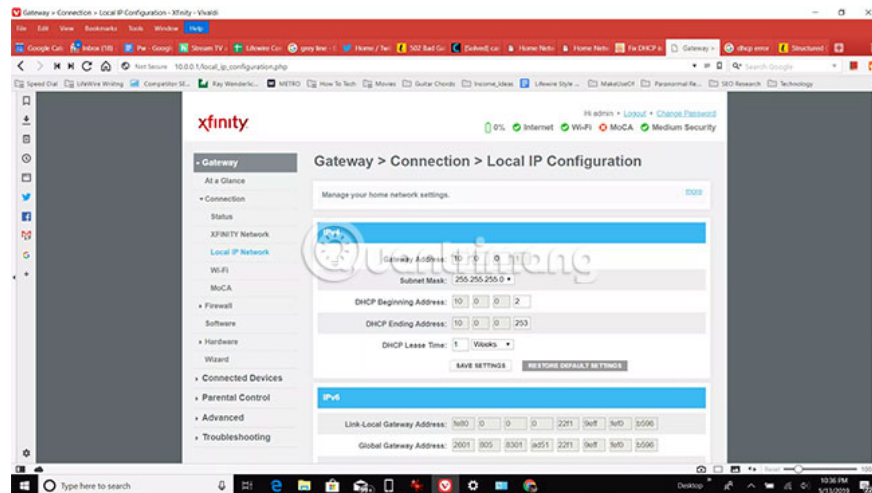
Gateway > Connection > Local IP Configuration - Xfinity - Vivaldi

File Edit View Bookmarks Tools Window Help

Google Cal | Inbox (18) | Pw - Googl | Stream TV | Lifewire Co | grey line | Home / Twi | 502 Bad Ga | [Solved] ca | Home Netw | Home Netw | Fix DHCP is | Gateway | dhcp error | Structured

Not Secure 10.0.0.1/local_ip_configuration.php

Search Google

Speed Dial | Lifewire Writing | Competitor SE... | Ray Wenderlic... | METRO | How To Tech | Movies | Guitar Chords | Income_Ideas | Lifewire Style ... | MakeUseOf | Paranormal Re... | SEO Research | Technology

xfinity

Hi admin • Logout • Change Password

0% Internet Wi-Fi MoCA Medium Security

Gateway
At a Glance
Connection
Status
XFINITY Network
Local IP Network
Wi-Fi
MoCA
Firewall
Software
Hardware
Wizard
Connected Devices
Parental Control
Advanced
Troubleshooting

Gateway > Connection > Local IP Configuration

Manage your home network settings.

more

IPv4

Gateway Address: 10 0 0 1

Subnet Mask: 255.255.255.0

DHCP Beginning Address: 10 0 0 2

DHCP Ending Address: 10 0 0 253

DHCP Lease Time: 1 Weeks

SAVE SETTINGS RESTORE DEFAULT SETTINGS

IPv6

Link-Local Gateway Address: fe80 0 0 0 2211 9eff fef0 b596

Global Gateway Address: 2601 805 8301 ad51 2211 9eff fef0 b596

Reset 100 %

Type here to search

Desktop

10:36 PM 5/13/2019